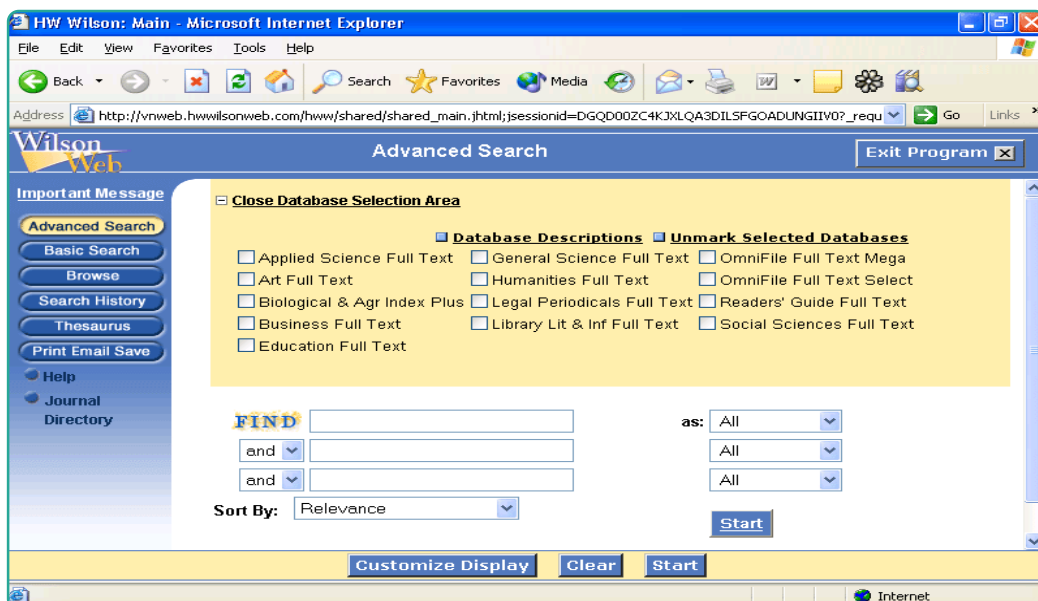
HW Wilson: Main - Microsoft Internet Explorer

File Edit View Favorites Tools Help

Back Search Favorites Media

Address http://vnweb.hwwilsonweb.com/hww/shared/shared_main.jhtml;jsessionid=DGQD00ZC4KJXLQA3DILSFGOADUNGIIV0?_requ Go Links

WilsonWeb

Advanced Search

Exit Program

Important Message

Advanced Search
Basic Search
Browse
Search History
Thesaurus
Print Email Save
Help
Journal Directory

Close Database Selection Area

Database Descriptions Unmark Selected Databases

| | | |
|---|---|---|
| Applied Science Full Text | General Science Full Text | OmniFile Full Text Mega |
| Art Full Text | Humanities Full Text | OmniFile Full Text Select |
| Biological & Agr Index Plus | Legal Periodicals Full Text | Readers' Guide Full Text |
| Business Full Text | Library Lit & Inf Full Text | Social Sciences Full Text |
| Education Full Text | | |

FIND as: All

and All

and All

Sort By: Relevance

Start

Customize Display Clear Start

Internet